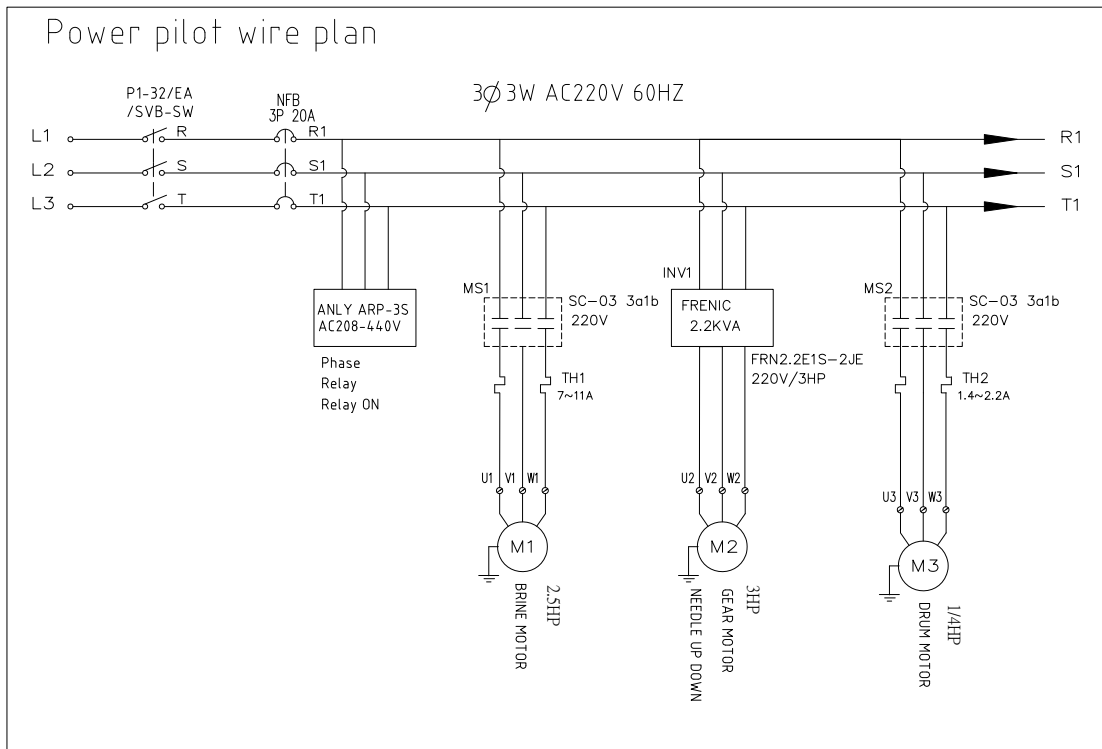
Power pilot wire plan

P1-32/EA
/SVB-SW

NFB
3P 20A

3∅3W AC220V 60HZ

L1
L2
L3

R
S
T

R1
S1
T1

R1
S1
T1

ANLY ARP-3S
AC208-440V

Phase
Relay
Relay ON

MS1

SC-03 3a1b
220V

TH1
7~11A

U1 V1 W1

M1

BRINE MOTOR

2.5HP

INV1

FRENIC
2.2KVA

FRN2.2E1S-2JE
220V/3HP

U2 V2 W2

M2

NEEDLE UP DOWN

GEAR MOTOR

3HP

MS2

SC-03 3a1b
220V

TH2
1.4~2.2A

U3 V3 W3

M3

DRUM MOTOR

1/4HP